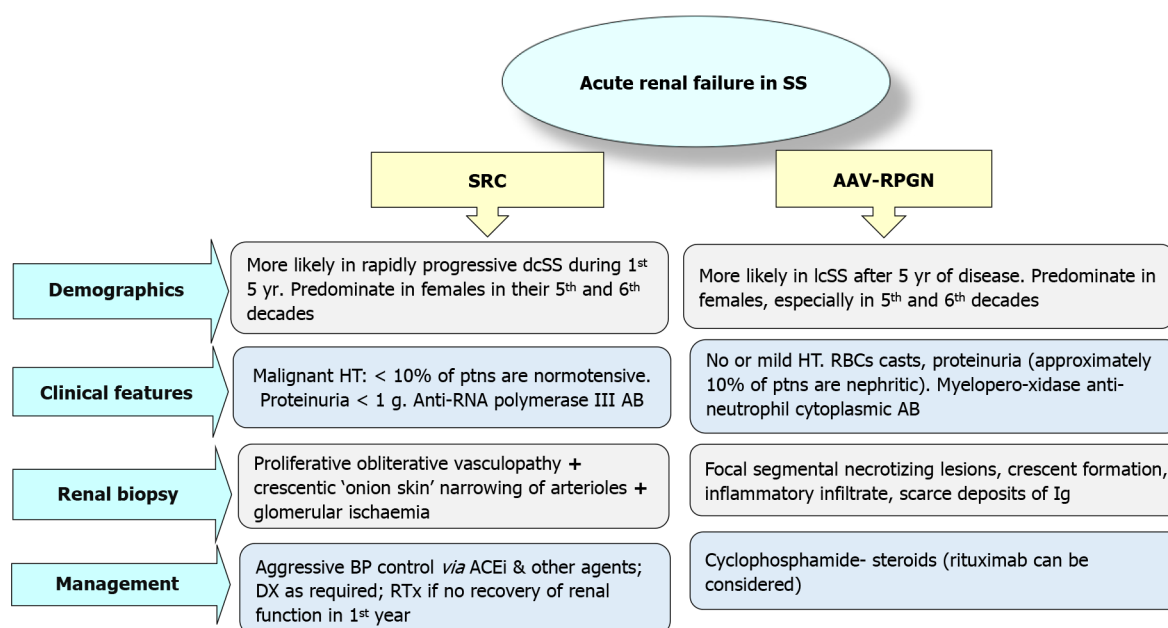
Acute renal failure in SS

SRC

AAV-RPGN

Demographics

More likely in rapidly progressive dcSS during 1$^{st}$ 5 yr. Predominate in females in their 5$^{th}$ and 6$^{th}$ decades

More likely in lcSS after 5 yr of disease. Predominate in females, especially in 5$^{th}$ and 6$^{th}$ decades

Clinical features

Malignant HT: < 10% of ptns are normotensive. Proteinuria < 1 g. Anti-RNA polymerase III AB

No or mild HT. RBCs casts, proteinuria (approximately 10% of ptns are nephritic). Myelopero-xidase anti-neutrophil cytoplasmic AB

Renal biopsy

Proliferative obliterative vasculopathy + crescentic 'onion skin' narrowing of arterioles + glomerular ischaemia

Focal segmental necrotizing lesions, crescent formation, inflammatory infiltrate, scarce deposits of Ig

Management

Aggressive BP control via ACEi & other agents; DX as required; RTx if no recovery of renal function in 1$^{st}$ year

Cyclophosphamide- steroids (rituximab can be considered)